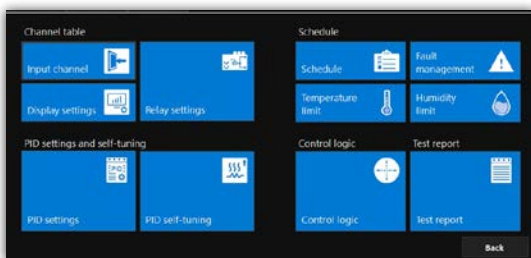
Channel table

Input channel

Display settings

Relay settings

PID settings and self-tuning

PID settings

PID self-tuning

Schedule

Schedule

Fault management

Temperature limit

Humidity limit

Control logic

Control logic

Test report

Test report

Back